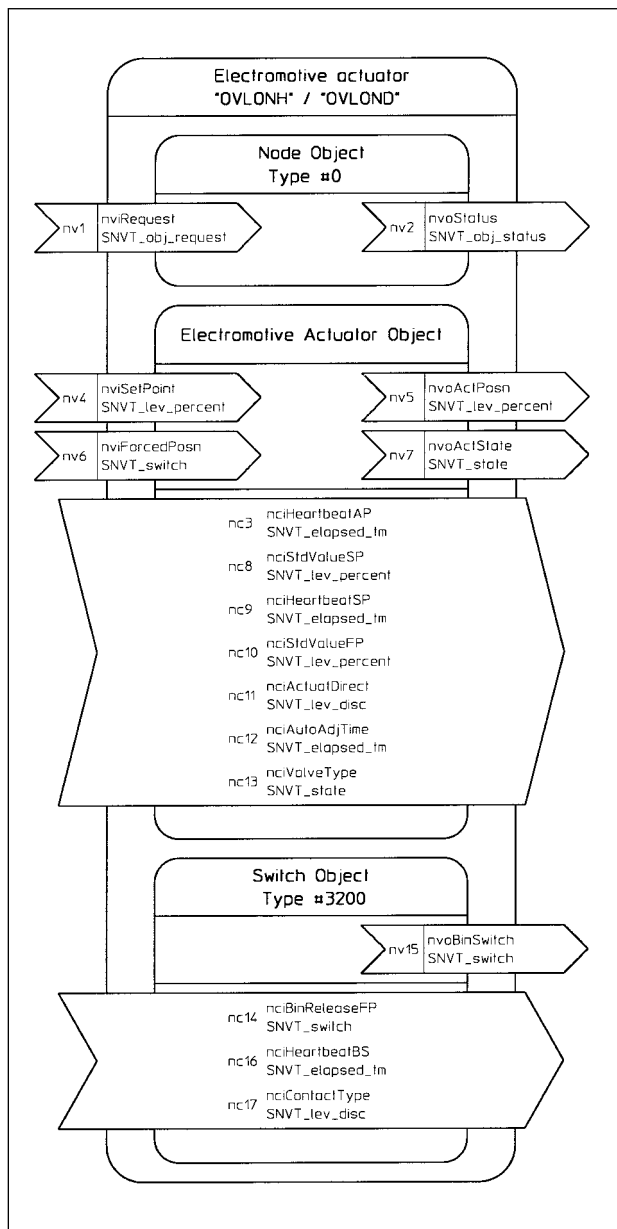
Electromotive actuator
"OVLONH" / "OVLOND"

Node Object
Type #0

nv1 nviRequest
SNVT_obj_request

nv2 nvoStatus
SNVT_obj_status

Electromotive Actuator Object

nv4 nviSetPoint
SNVT_lev_percent

nv5 nvoActPosn
SNVT_lev_percent

nv6 nviForcedPosn
SNVT_switch

nv7 nvoActState
SNVT_state

nc3 nciHeartbeatAP
SNVT_elapsed_tm

nc8 nciStdValueSP
SNVT_lev_percent

nc9 nciHeartbeatSP
SNVT_elapsed_tm

nc10 nciStdValueFP
SNVT_lev_percent

nc11 nciActuatDirect
SNVT_lev_disc

nc12 nciAutoAdjTime
SNVT_elapsed_tm

nc13 nciValveType
SNVT_state

Switch Object
Type #3200

nv15 nvoBinSwitch
SNVT_switch

nc14 nciBinReleaseFP
SNVT_switch

nc16 nciHeartbeatBS
SNVT_elapsed_tm

nc17 nciContactType
SNVT_lev_disc